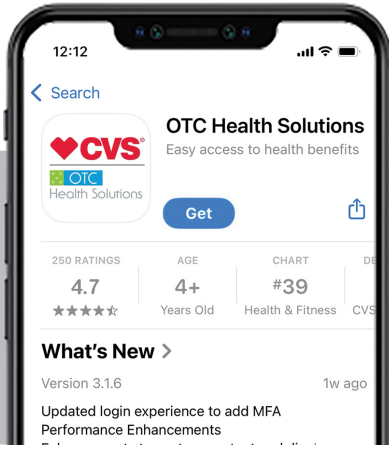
12:12

< Search

CVS® OTC Health Solutions

OTC Health Solutions
Easy access to health benefits

Get

250 RATINGS
4.7
★★★★☆

AGE
4+
Years Old

CHART
#39
Health & Fitness

DE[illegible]
CVS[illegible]

What's New >

Version 3.1.6

1w ago

Updated login experience to add MFA
Performance Enhancements
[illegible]